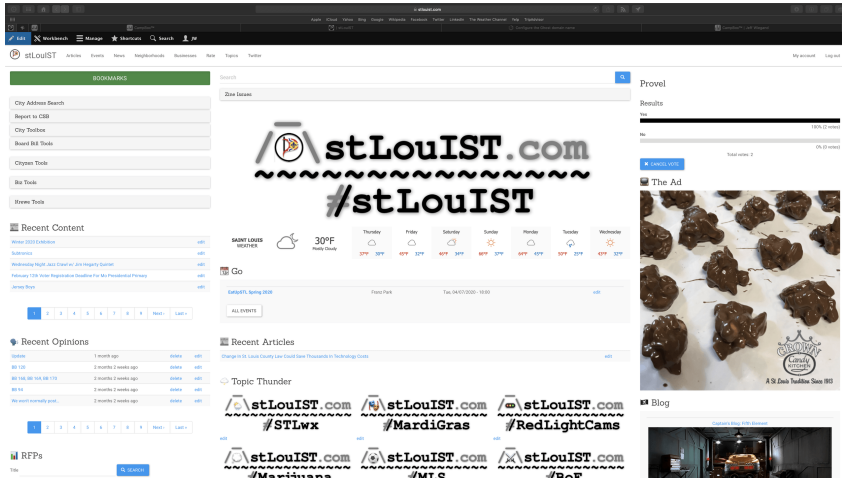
stlouist.com

Apple iCloud Yahoo Bing Google Wikipedia Facebook Twitter LinkedIn The Weather Channel Yelp TripAdvisor

Edit Workbench Manage Shortcuts Search JW

stLouIST Articles Events News Neighborhoods Businesses Rate Topics Twitter My account Log out

BOOKMARKS

City Address Search
Report to CSB
City Toolbox
Board Bill Tools

Citysen Tools

Biz Tools

Hrewe Tools

Recent Content

Winter 2020 Exhibition edit
Subtronics edit
Wednesday Night Jazz Crawl w/ Jim Hegarty Quartet edit
February 12th Voter Registration Deadline For Mo Presidential Primary edit
James Ryan edit

1 2 3 4 5 6 7 8 9 Next › Last »

Recent Opinions

Update 1 month ago delete edit
BB 120 2 months 2 weeks ago delete edit
BB 166, BB 168, BB 170 2 months 2 weeks ago delete edit
BB 94 2 months 2 weeks ago delete edit
We won't normally post... 2 months 2 weeks ago delete edit

1 2 3 4 5 6 7 8 9 Next › Last »

RFPs

Title SEARCH

Search

Zine Issues

stLouIST.com
~~~~~~~~~~~~~~~~
#stLouIST

SAINT LOUIS WEATHER 30°F Mostly Cloudy

| Thursday | Friday | Saturday | Sunday | Monday | Tuesday | Wednesday |
|---|---|---|---|---|---|---|
| 37°F 30°F | 45°F 32°F | 46°F 34°F | 60°F 37°F | 54°F 45°F | 50°F 35°F | 41°F 32°F |

Go

CelebSTL Spring 2020 Forest Park Tue, 04/07/2020 - 10:00 edit

ALL EVENTS

Recent Articles

Change In St. Louis County Law Could Save Thousands In Technology Costs edit

Topic Thunder

stLouIST.com #STLwx
stLouIST.com #MardiGras
stLouIST.com #RedLightCams
edit edit edit
stLouIST.com #Marijuana
stLouIST.com #MLS
stLouIST.com #BoE

Provel

Results

Yes
100% (2 votes)
No
0% (0 votes)
Total votes: 2

CANCEL VOTE

The Ad

Crown Candy Kitchen
A St. Louis Tradition Since 1913

Blog

Captain's Blog: Fifth Element